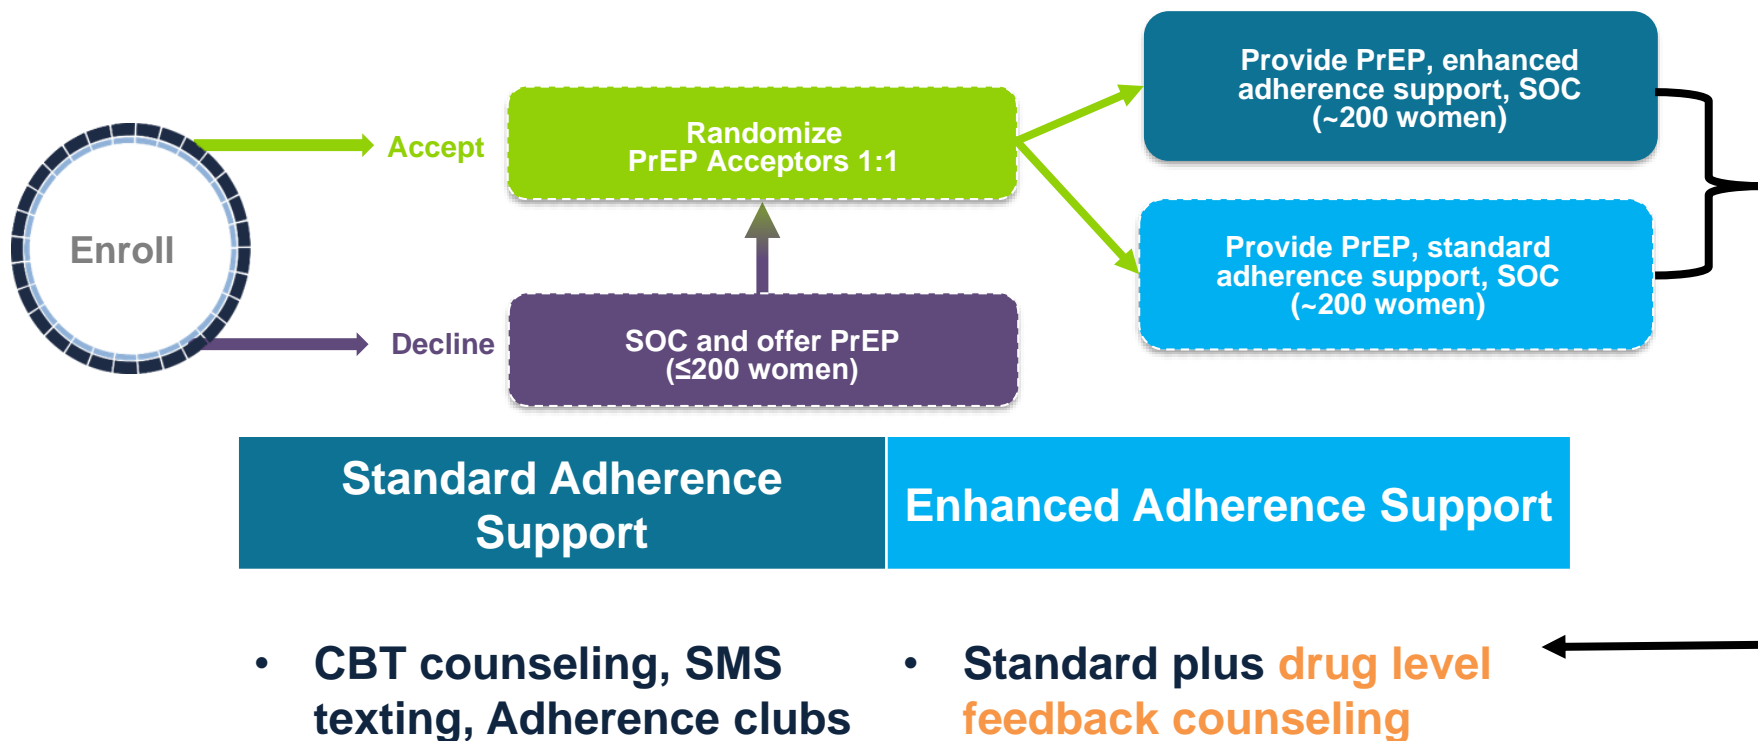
Enroll

Accept

Decline

Randomize PrEP Acceptors 1:1

SOC and offer PrEP (≤200 women)

Provide PrEP, enhanced adherence support, SOC (~200 women)

Provide PrEP, standard adherence support, SOC (~200 women)

| Standard Adherence Support | Enhanced Adherence Support |
|---|---|

- CBT counseling, SMS texting, Adherence clubs

- Standard plus drug level feedback counseling